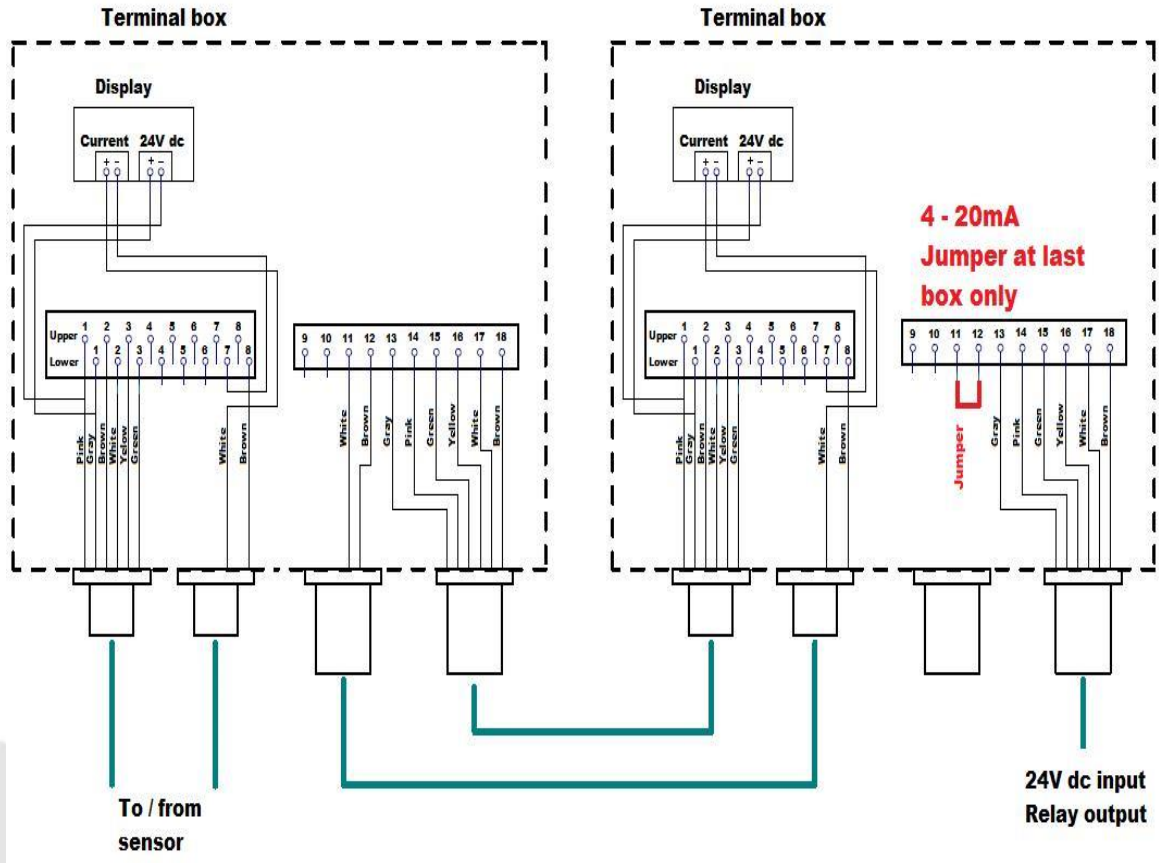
Terminal box

Display

Current 24V dc

+ - + -

Upper 1 2 3 4 5 6 7 8

Lower 1 2 3 4 5 6 7 8

Pink Gray Brown White Yellow Green

White Brown

9 10 11 12 13 14 15 16 17 18

White Brown Gray Pink Green Yellow White Brown

Terminal box

Display

Current 24V dc

+ - + -

4 - 20mA Jumper at last box only

Upper 1 2 3 4 5 6 7 8

Lower 1 2 3 4 5 6 7 8

Pink Gray Brown White Yellow Green

White Brown

9 10 11 12 13 14 15 16 17 18

Jumper

Gray Pink Green Yellow White Brown

To / from sensor

24V dc input Relay output